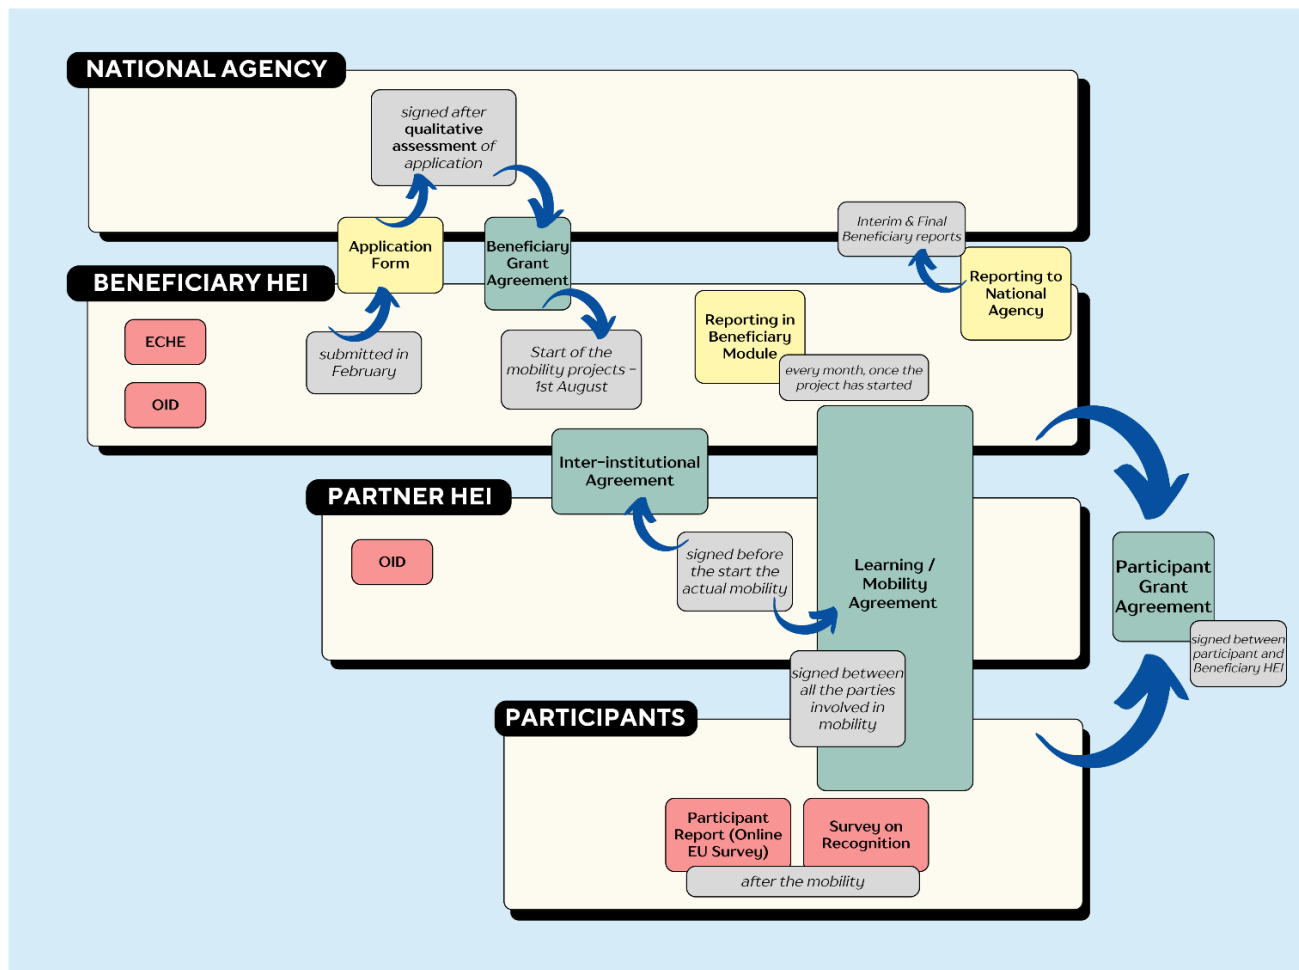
NATIONAL AGENCY

signed after qualitative assessment of application

Application Form

Beneficiary Grant Agreement

Interim & Final Beneficiary reports

Reporting to National Agency

BENEFICIARY HEI

ECHE

OID

submitted in February

Start of the mobility projects - 1st August

Reporting in Beneficiary Module

every month, once the project has started

Inter-institutional Agreement

PARTNER HEI

OID

signed before the start the actual mobility

Learning / Mobility Agreement

Participant Grant Agreement

signed between participant and Beneficiary HEI

signed between all the parties involved in mobility

PARTICIPANTS

Participant Report (Online EU Survey)

Survey on Recognition

after the mobility